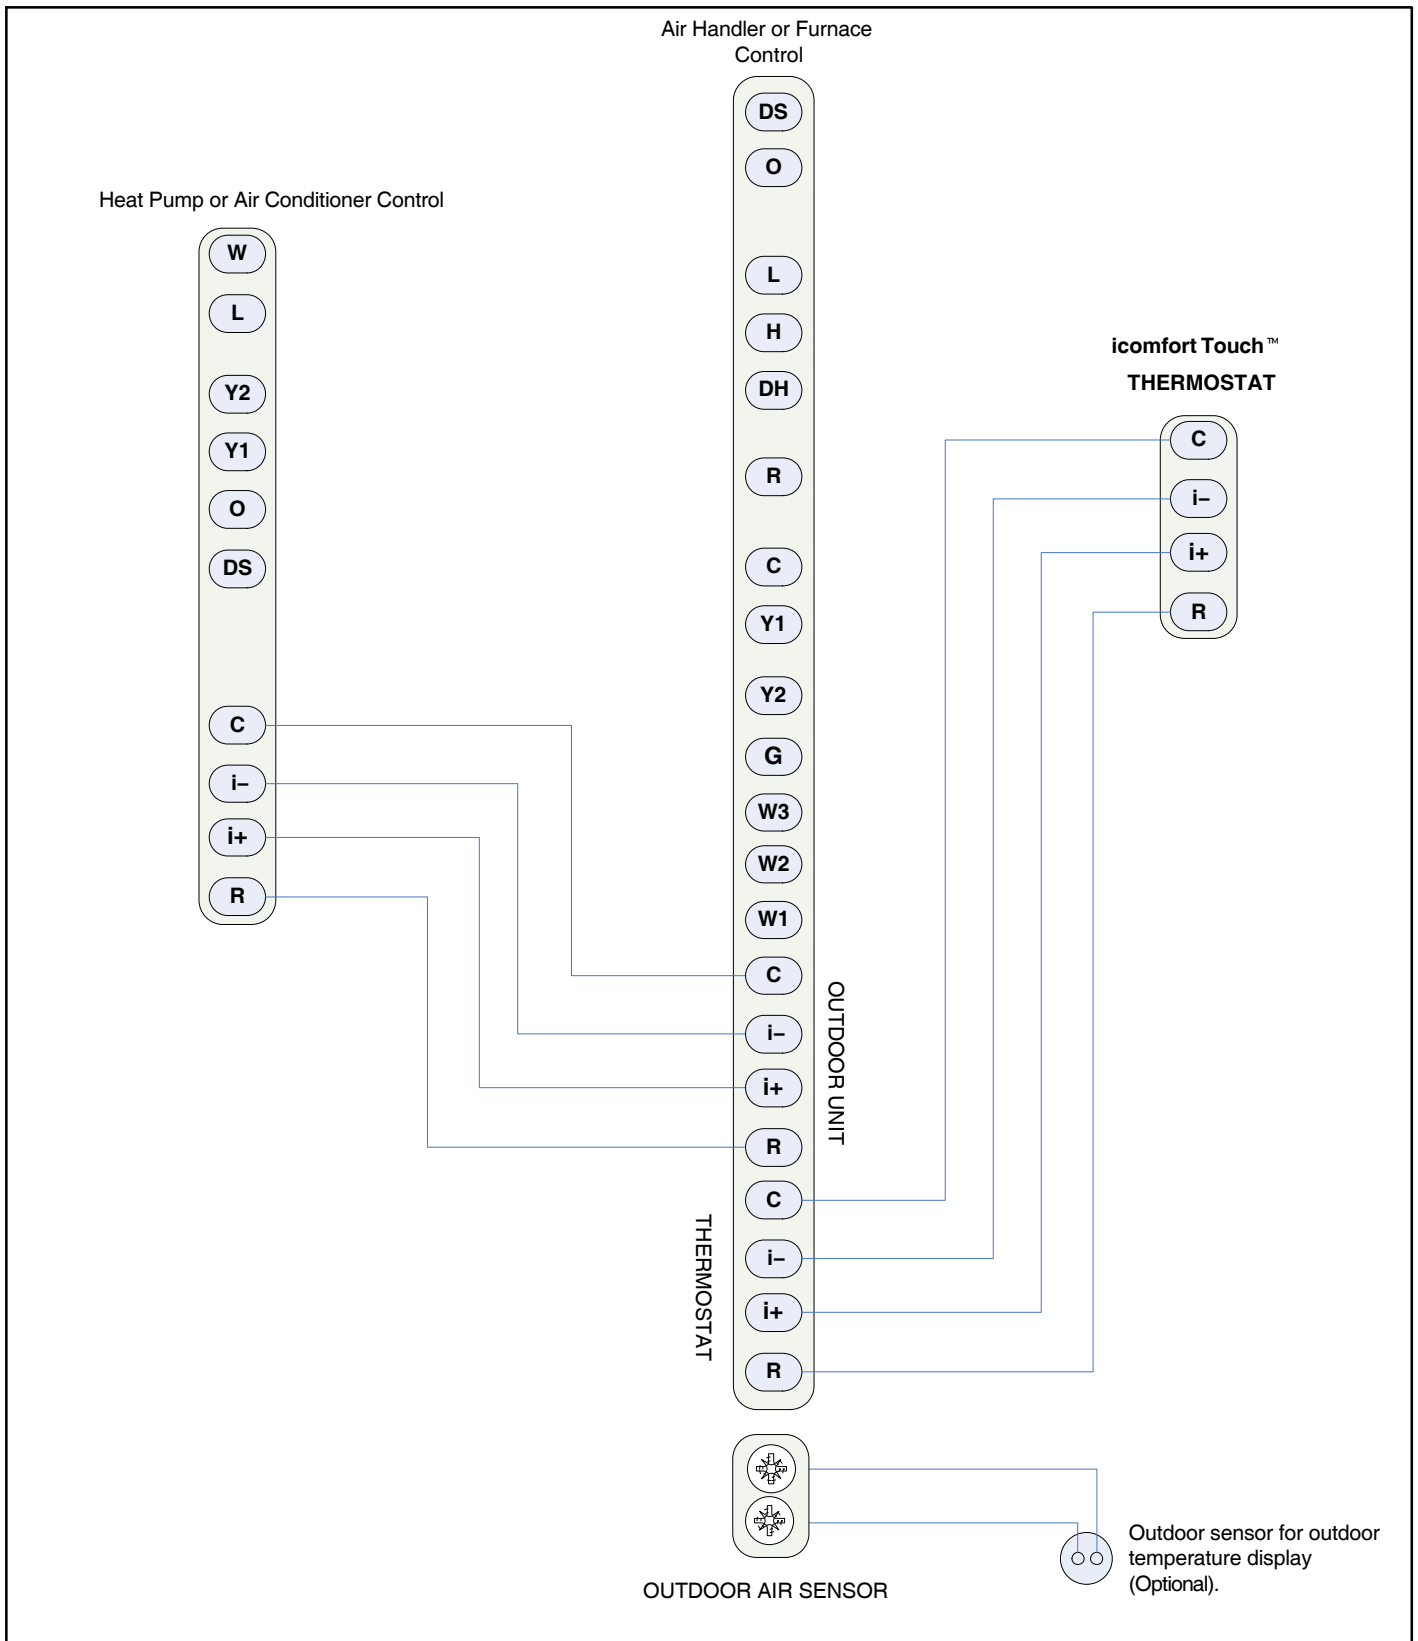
Air Handler or Furnace Control

Heat Pump or Air Conditioner Control

W
L
Y2
Y1
O
DS
C
i–
i+
R

DS
O
L
H
DH
R
C
Y1
Y2
G
W3
W2
W1
C
i–
i+
R
C
i–
i+
R

OUTDOOR UNIT

THERMOSTAT

icomfort Touch™
THERMOSTAT

C
i–
i+
R

OUTDOOR AIR SENSOR

Outdoor sensor for outdoor temperature display (Optional).